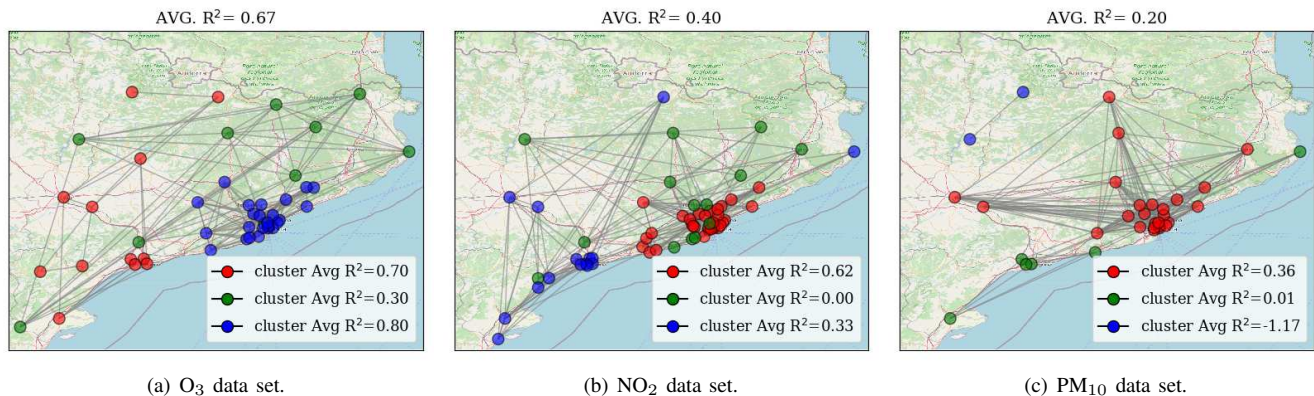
AVG. $R^2 = 0.67$

cluster Avg $R^2$=0.70
cluster Avg $R^2$=0.30
cluster Avg $R^2$=0.80

(a) $O_3$ data set.

AVG. $R^2 = 0.40$

cluster Avg $R^2$=0.62
cluster Avg $R^2$=0.00
cluster Avg $R^2$=0.33

(b) $NO_2$ data set.

AVG. $R^2 = 0.20$

cluster Avg $R^2$=0.36
cluster Avg $R^2$=0.01
cluster Avg $R^2$=-1.17

(c) $PM_{10}$ data set.